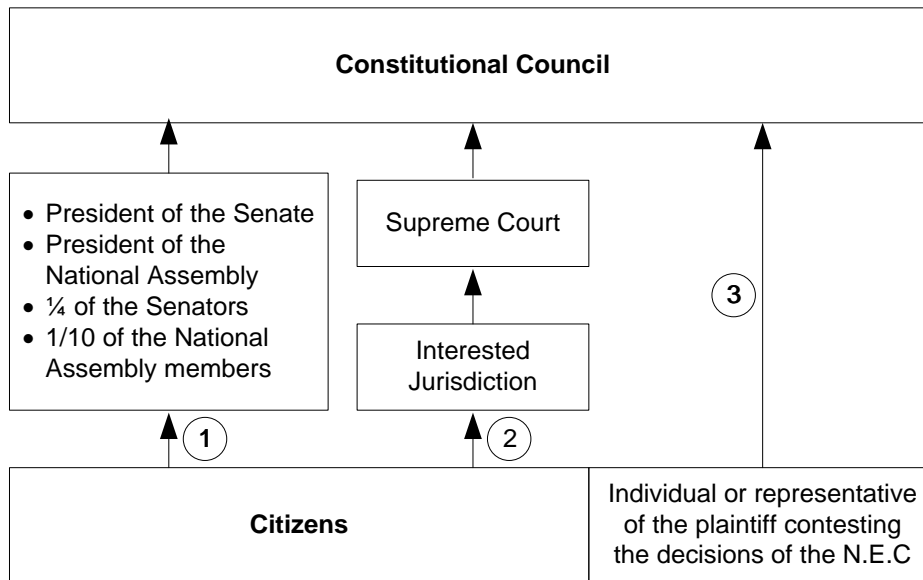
Constitutional Council

- President of the Senate
- President of the National Assembly
- ¼ of the Senators
- 1/10 of the National Assembly members

Supreme Court

Interested Jurisdiction

3

1

2

Citizens

Individual or representative of the plaintiff contesting the decisions of the N.E.C